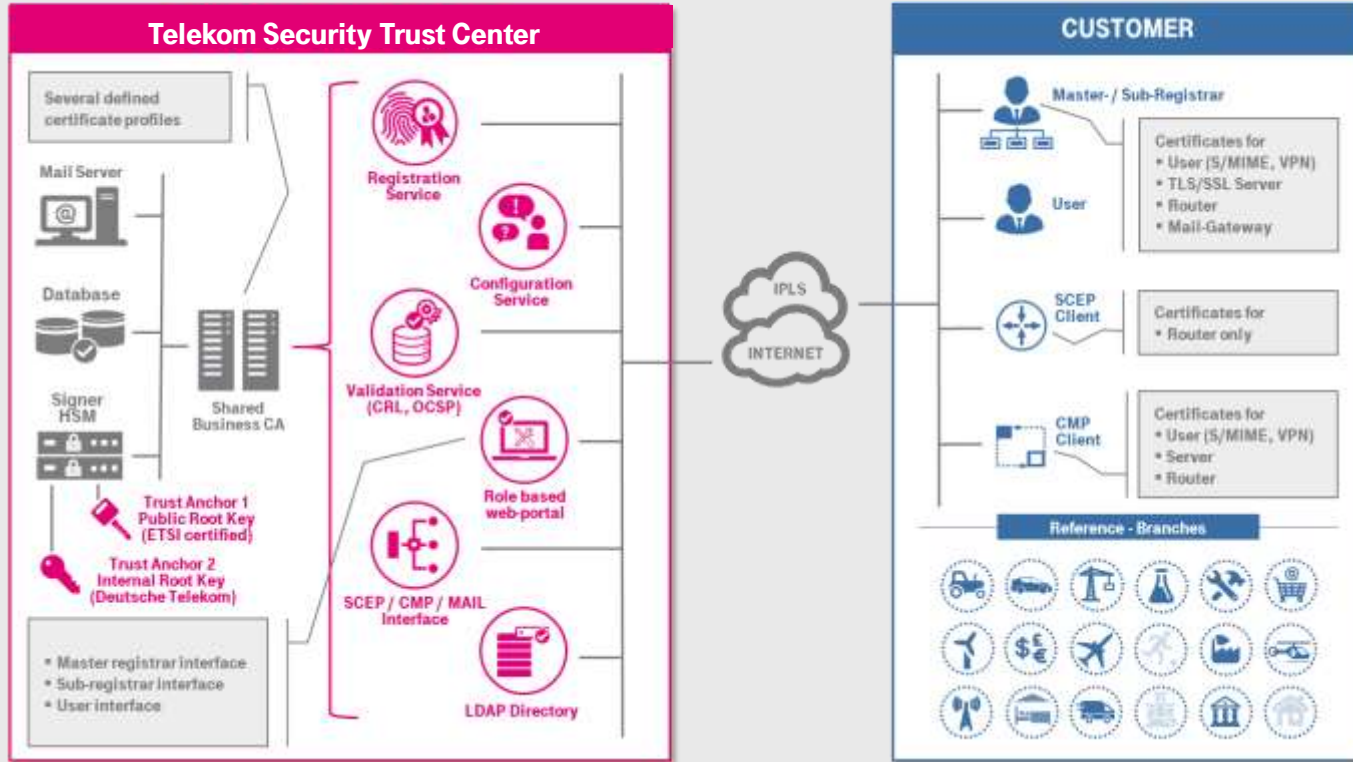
Telekom Security Trust Center

Several defined certificate profiles

Mail Server

Database

Signer HSM

Shared Business CA

Trust Anchor 1 Public Root Key (ETSI certified)

Trust Anchor 2 Internal Root Key (Deutsche Telekom)

• Master registrar interface
• Sub-registrar interface
• User interface

Registration Service

Configuration Service

Validation Service (CRL, OCSP)

Role based web-portal

SCEP / CMP / MAIL Interface

LDAP Directory

IPLS

INTERNET

CUSTOMER

Master- / Sub-Registrar

User

Certificates for
• User (S/MIME, VPN)
• TLS/SSL Server
• Router
• Mail-Gateway

SCEP Client

Certificates for
• Router only

CMP Client

Certificates for
• User (S/MIME, VPN)
• Server
• Router

Reference - Branches